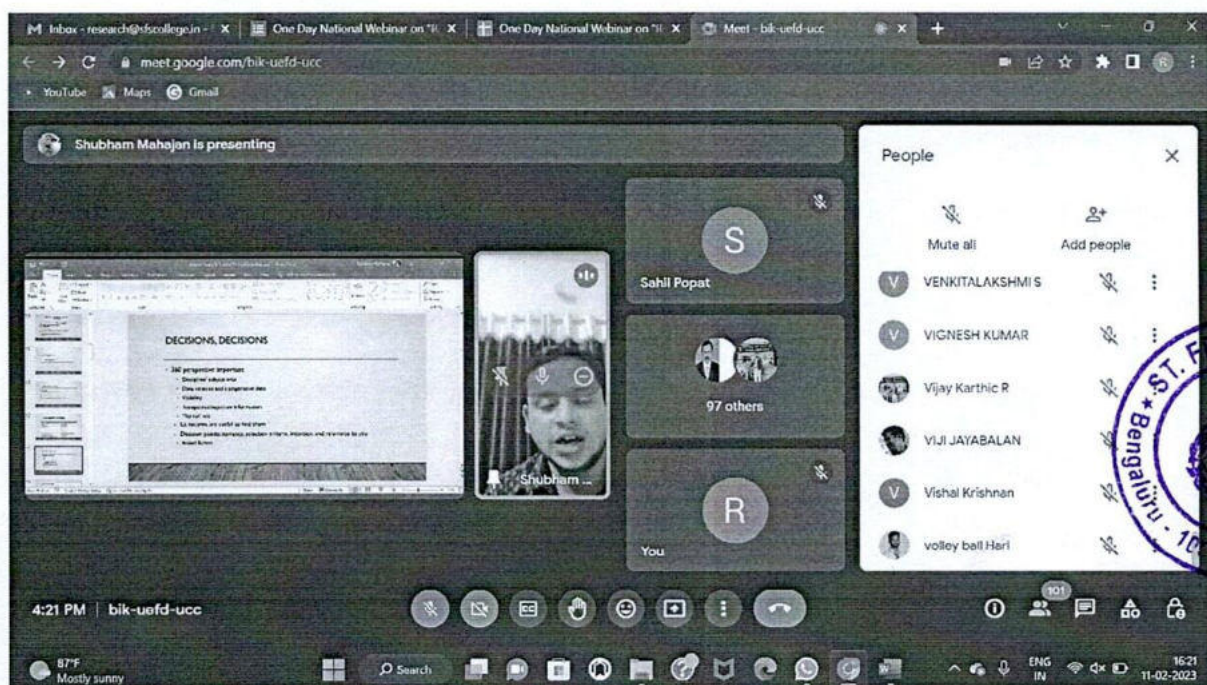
M Inbox - research@sfscollege.in - | One Day National Webinar on "I | One Day National Webinar on "I | Meet - bik-uefd-ucc

meet.google.com/bik-uefd-ucc

YouTube Maps Gmail

Shubham Mahajan is presenting

DECISIONS, DECISIONS

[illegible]

Shubham ...

S

Sahil Popat

97 others

R

You

People

Mute all

Add people

VENKITALAKSHMI S

VIGNESH KUMAR

Vijay Karthic R

VIJI JAYABALAN

Vishal Krishnan

volley ball Hari

ST. F
Bengaluru
10

4:21 PM | bik-uefd-ucc

101

87°F
Mostly sunny

Search

ENG
IN

16:21
11-02-2023